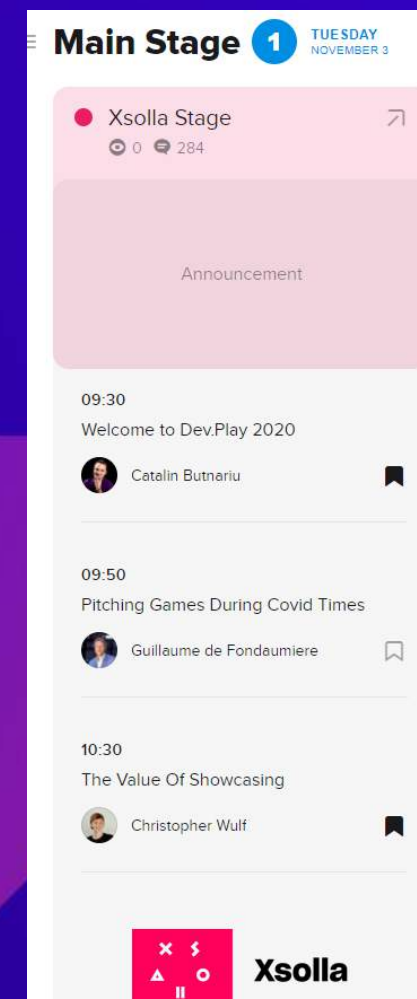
Main Stage 1 TUESDAY NOVEMBER 3

Xsolla Stage
0 284

Announcement

09:30
Welcome to Dev.Play 2020
Catalin Butnariu

09:50
Pitching Games During Covid Times
Guillaume de Fondaumiere

10:30
The Value Of Showcasing
Christopher Wulf

Xsolla